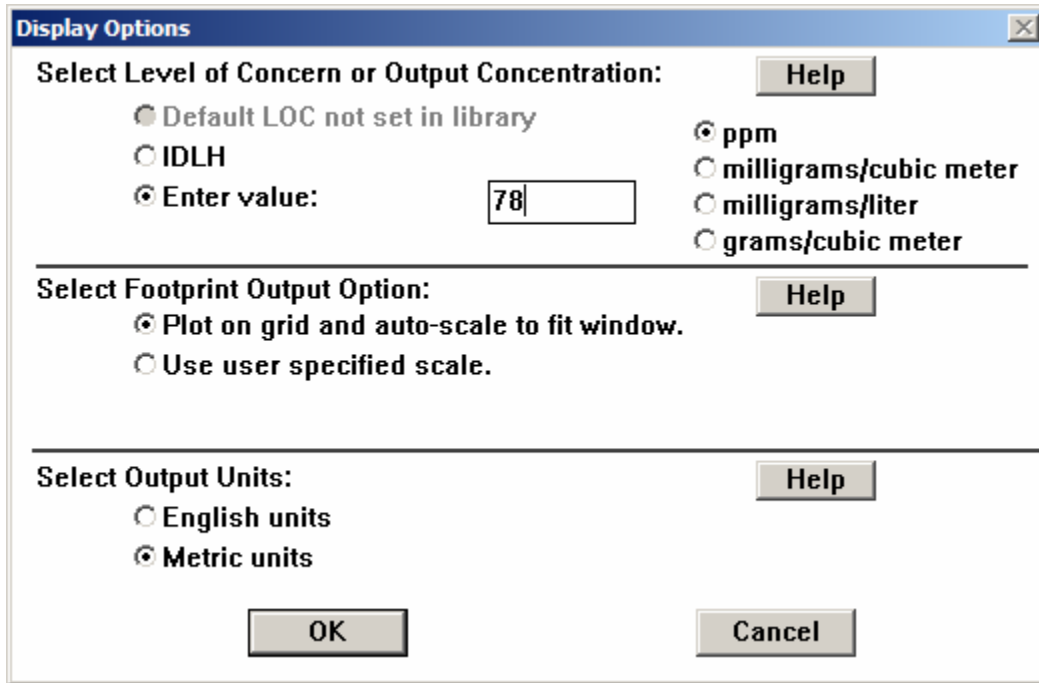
Display Options

Select Level of Concern or Output Concentration:

Help

Default LOC not set in library

IDLH

Enter value: 78

ppm

milligrams/cubic meter

milligrams/liter

grams/cubic meter

Select Footprint Output Option:

Help

Plot on grid and auto-scale to fit window.

Use user specified scale.

Select Output Units:

Help

English units

Metric units

OK

Cancel